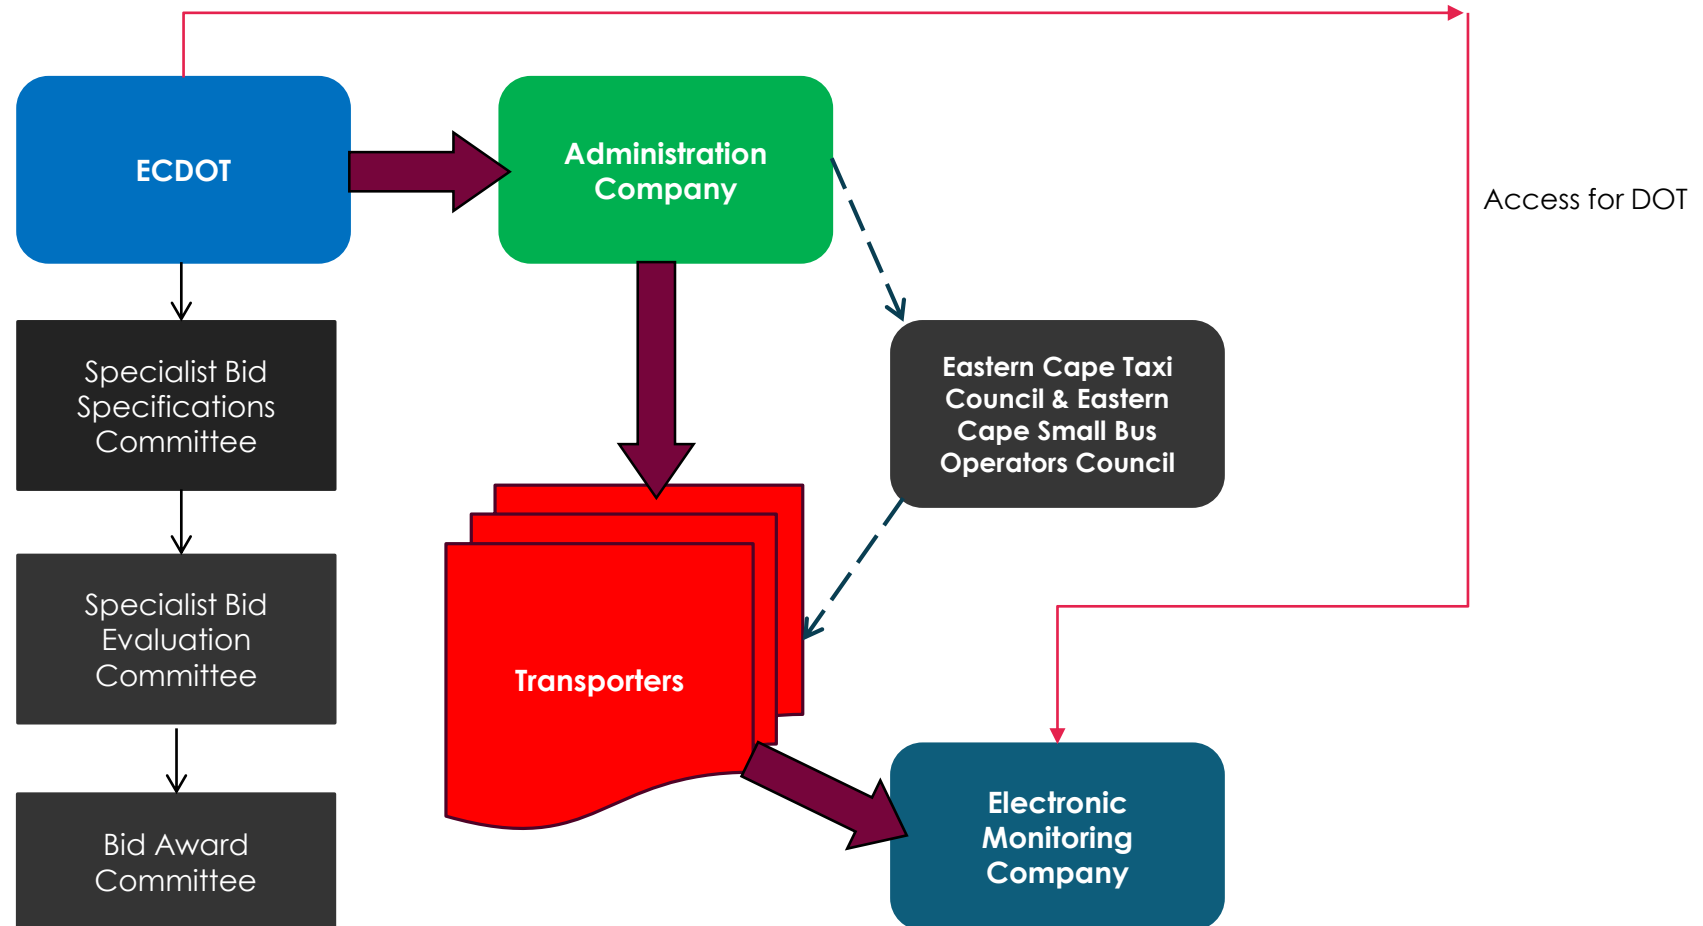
ECDOT

Administration Company

Access for DOT

Specialist Bid Specifications Committee

Eastern Cape Taxi Council & Eastern Cape Small Bus Operators Council

Specialist Bid Evaluation Committee

Transporters

Bid Award Committee

Electronic Monitoring Company